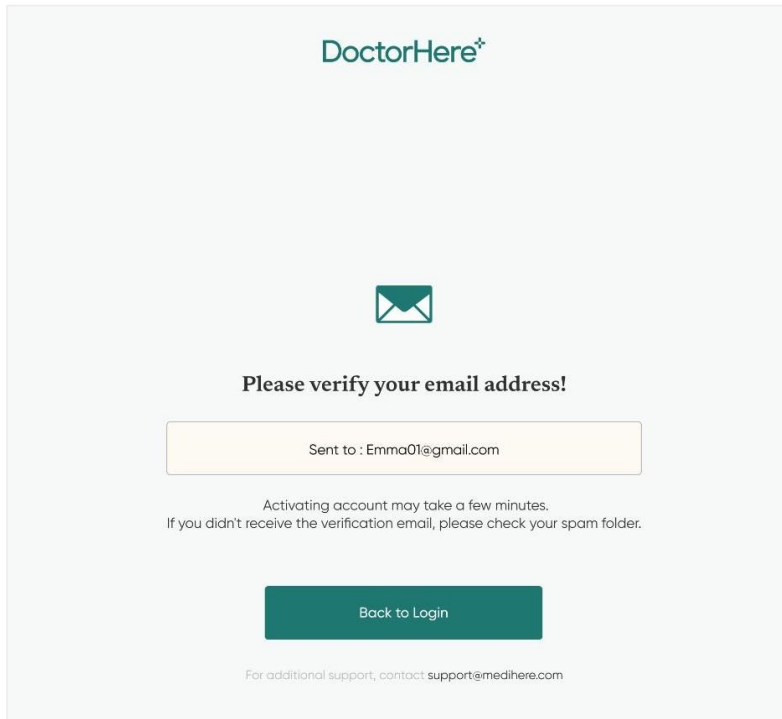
DoctorHere

Please verify your email address!

Sent to : Emma01@gmail.com

Activating account may take a few minutes.
If you didn't receive the verification email, please check your spam folder.

Back to Login

For additional support, contact support@medihere.com